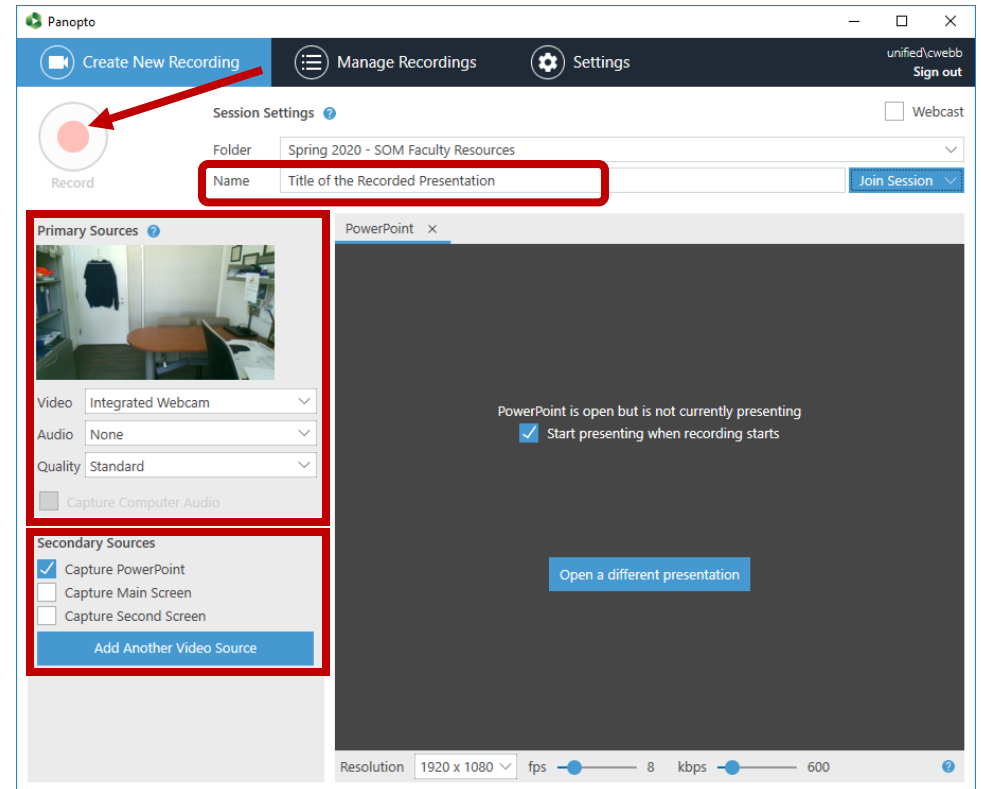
Panopto

Create New Recording
Manage Recordings
Settings
unified\cwebb
Sign out

Record

Session Settings
Webcast
Folder Spring 2020 - SOM Faculty Resources
Name Title of the Recorded Presentation
Join Session

Primary Sources
Video Integrated Webcam
Audio None
Quality Standard
Capture Computer Audio

Secondary Sources
Capture PowerPoint
Capture Main Screen
Capture Second Screen
Add Another Video Source

PowerPoint ×

PowerPoint is open but is not currently presenting
Start presenting when recording starts

Open a different presentation

Resolution 1920 x 1080 fps 8 kbps 600